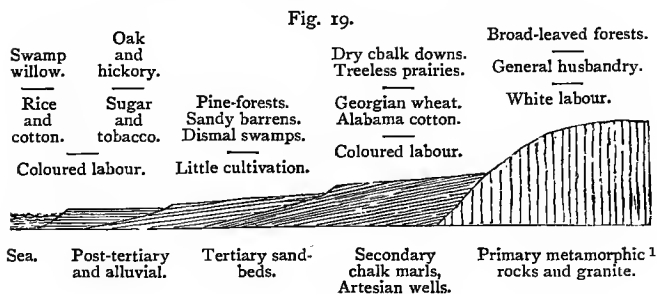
Fig. 19.

Swamp willow.

Rice and cotton.

Oak and hickory.

Sugar and tobacco.

Coloured labour.

Pine-forests. Sandy barrens. Dismal swamps.

Little cultivation.

Dry chalk downs. Treeless prairies.

Georgian wheat. Alabama cotton.

Coloured labour.

Broad-leaved forests.

General husbandry.

White labour.

Sea.

Post-tertiary and alluvial.

Tertiary sand-beds.

Secondary chalk marls, Artesian wells.

Primary metamorphic$^1$ rocks and granite.